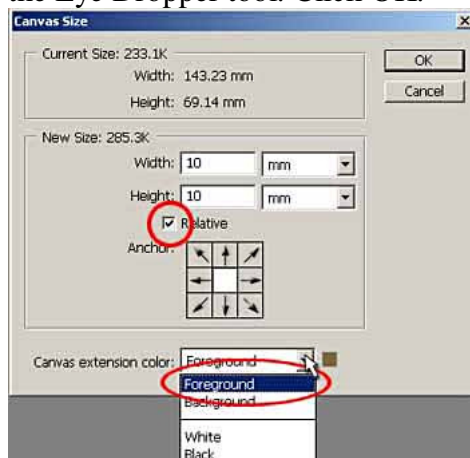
the Eye Dropper tool. Click OK.

Canvas Size

Current Size: 233.1K
Width: 143.23 mm
Height: 69.14 mm

OK
Cancel

New Size: 285.3K
Width: 10 mm
Height: 10 mm
Relative
Anchor:

Canvas extension color: Foreground
Foreground
Background
White
Black